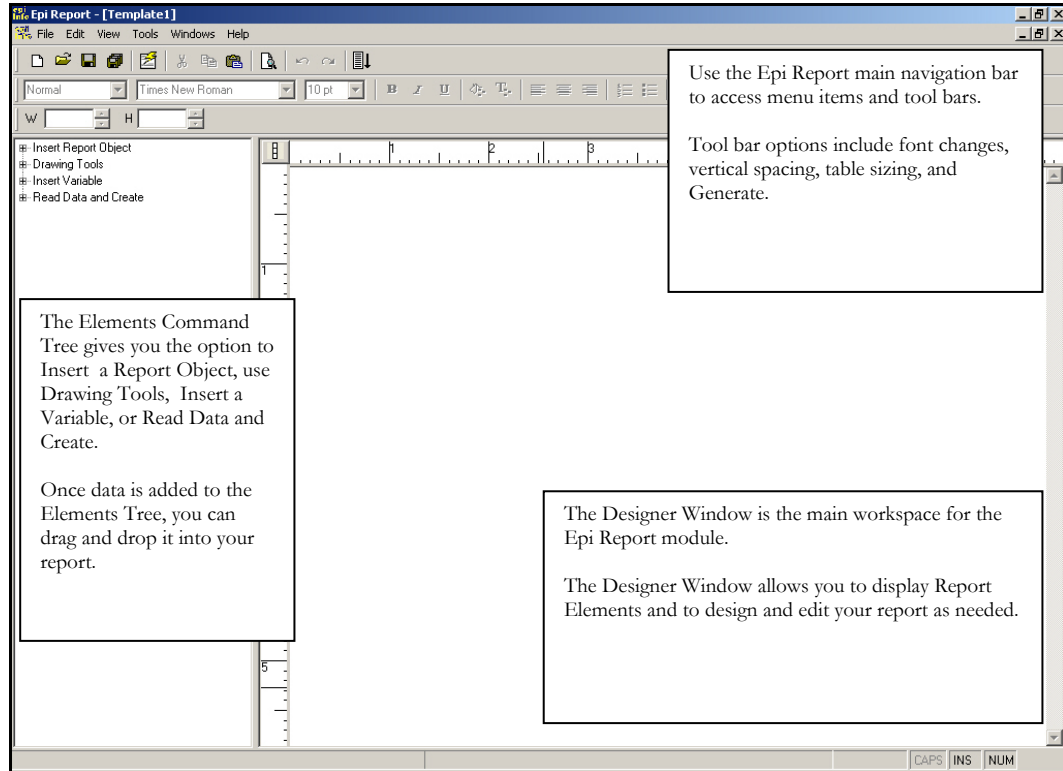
Epi Report - [Template1]

File Edit View Tools Windows Help

Normal Times New Roman 10 pt

W H

Insert Report Object
Drawing Tools
Insert Variable
Read Data and Create

Use the Epi Report main navigation bar to access menu items and tool bars.

Tool bar options include font changes, vertical spacing, table sizing, and Generate.

The Elements Command Tree gives you the option to Insert a Report Object, use Drawing Tools, Insert a Variable, or Read Data and Create.

Once data is added to the Elements Tree, you can drag and drop it into your report.

The Designer Window is the main workspace for the Epi Report module.

The Designer Window allows you to display Report Elements and to design and edit your report as needed.

CAPS INS NUM